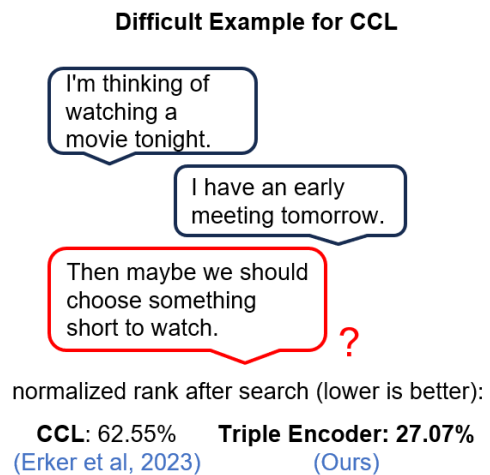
Difficult Example for CCL

I'm thinking of watching a movie tonight.

I have an early meeting tomorrow.

Then maybe we should choose something short to watch.

?

normalized rank after search (lower is better):

CCL: 62.55%
(Erker et al, 2023)

Triple Encoder: 27.07%
(Ours)